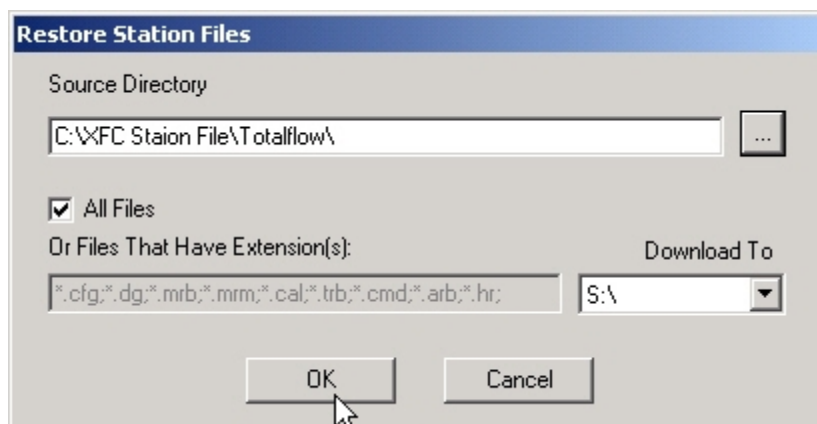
Restore Station Files

Source Directory

C:\XFC Staion File\Totalflow\

...

All Files

Or Files That Have Extension(s):

Download To

*.cfg;*.dg;*.mrb;*.mrm;*.cal;*.trb;*.cmd;*.arb;*.hr;

S:\

OK

Cancel